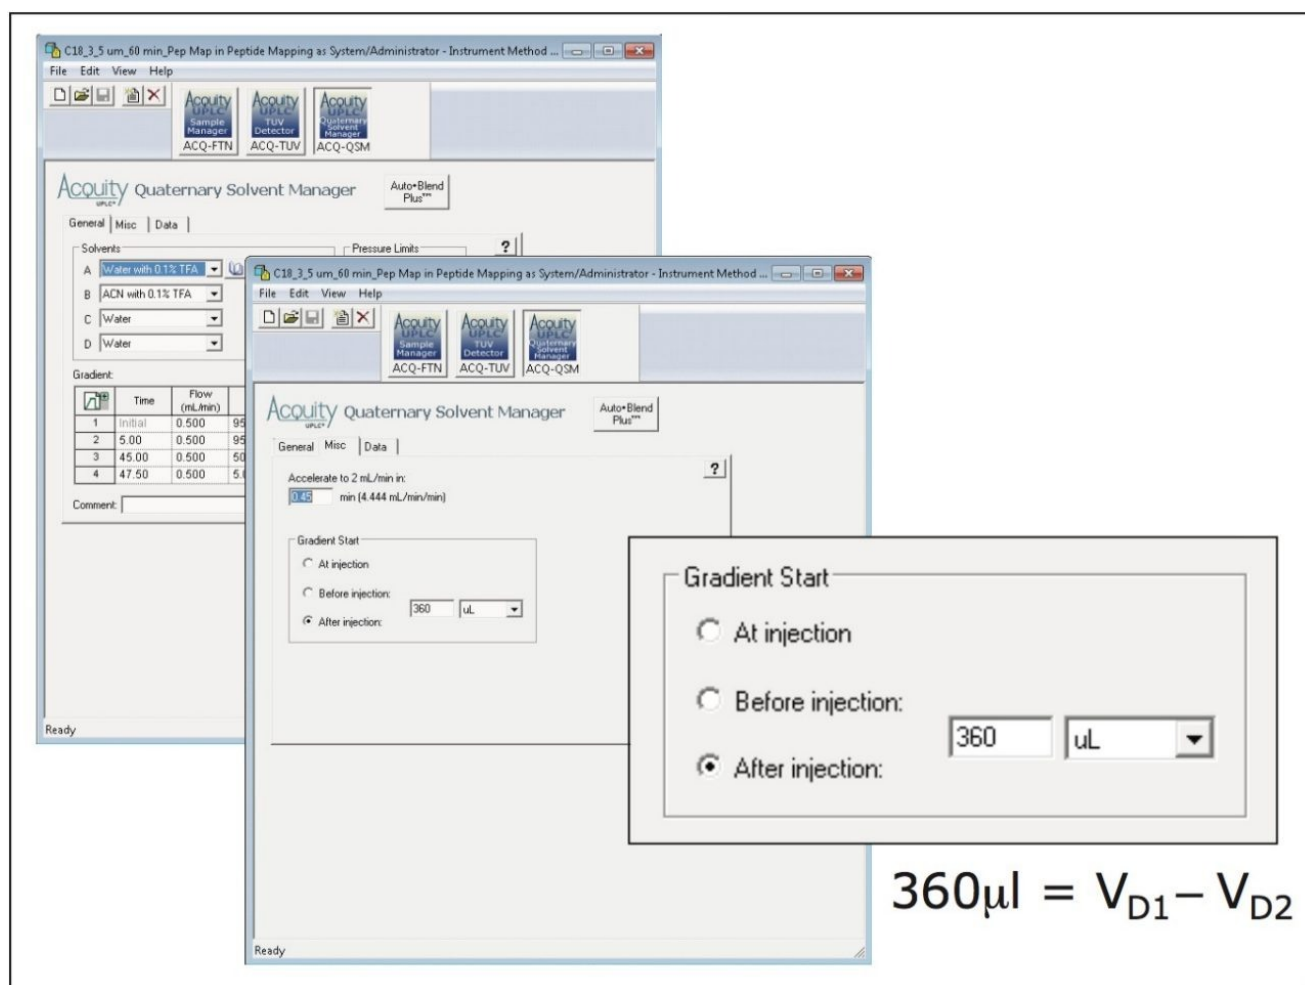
C18_3_5 um_60 min_Pep Map in Peptide Mapping as System/Administrator - Instrument Method ...

File Edit View Help

Acquity UPLC Sample Manager ACQ-FTN
Acquity UPLC TUV Detector ACQ-TUV
Acquity UPLC Quaternary Solvent Manager ACQ-QSM

Acquity UPLC Quaternary Solvent Manager

Auto•Blend Plus™

General | Misc | Data |

Solvents

A Water with 0.1% TFA

B ACN with 0.1% TFA

C Water

D Water

Pressure Limits

?

Gradient:

| | Time | Flow (mL/min) | |
|---|---|---|---|
| 1 | Initial | 0.500 | 95 |
| 2 | 5.00 | 0.500 | 95 |
| 3 | 45.00 | 0.500 | 50 |
| 4 | 47.50 | 0.500 | 5.0 |

Comment:

Ready

C18_3_5 um_60 min_Pep Map in Peptide Mapping as System/Administrator - Instrument Method ...

File Edit View Help

Acquity UPLC Sample Manager ACQ-FTN
Acquity UPLC TUV Detector ACQ-TUV
Acquity UPLC Quaternary Solvent Manager ACQ-QSM

Acquity UPLC Quaternary Solvent Manager

Auto•Blend Plus™

General | Misc | Data |

?

Accelerate to 2 mL/min in:

0.45 min (4.444 mL/min/min)

Gradient Start

At injection

Before injection:

After injection:

360 uL

Ready

Gradient Start

At injection

Before injection:

After injection:

360 uL

$360\mu l = V_{D1} - V_{D2}$